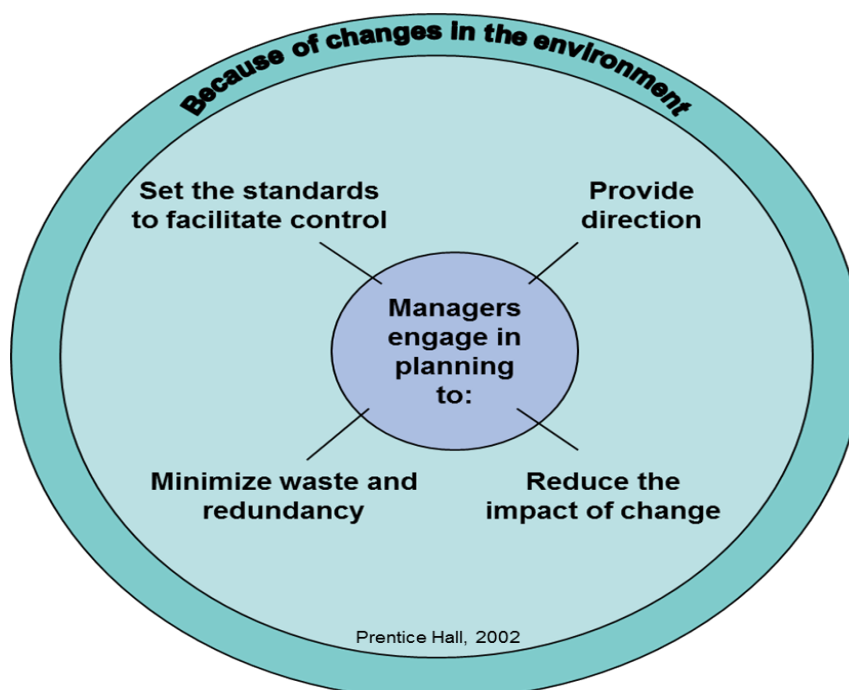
Because of changes in the environment

Set the standards to facilitate control

Provide direction

Managers engage in planning to:

Minimize waste and redundancy

Reduce the impact of change

Prentice Hall, 2002